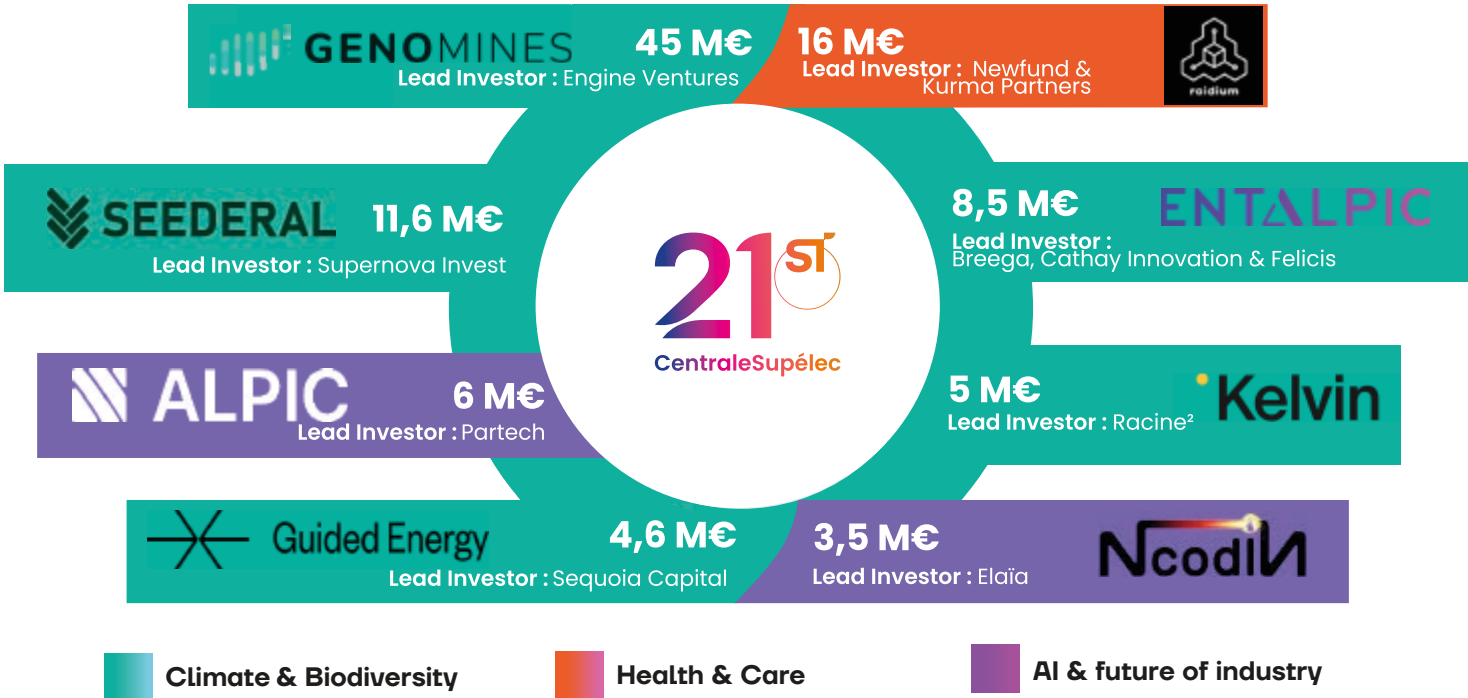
GENOMINES 45 M€
Lead Investor : Engine Ventures

16 M€
Lead Investor : Newfund & Kurma Partners
raidium

SEEDERAL 11,6 M€
Lead Investor : Supernova Invest

8,5 M€ ENTALPIC
Lead Investor : Breega, Cathay Innovation & Felicis

21 ST
CentraleSupélec

ALPIC 6 M€
Lead Investor : Partech

5 M€ Kelvin
Lead Investor : Racine²

Guided Energy 4,6 M€
Lead Investor : Sequoia Capital

3,5 M€ NcodiN
Lead Investor : Elaïa

Climate & Biodiversity
Health & Care
AI & future of industry